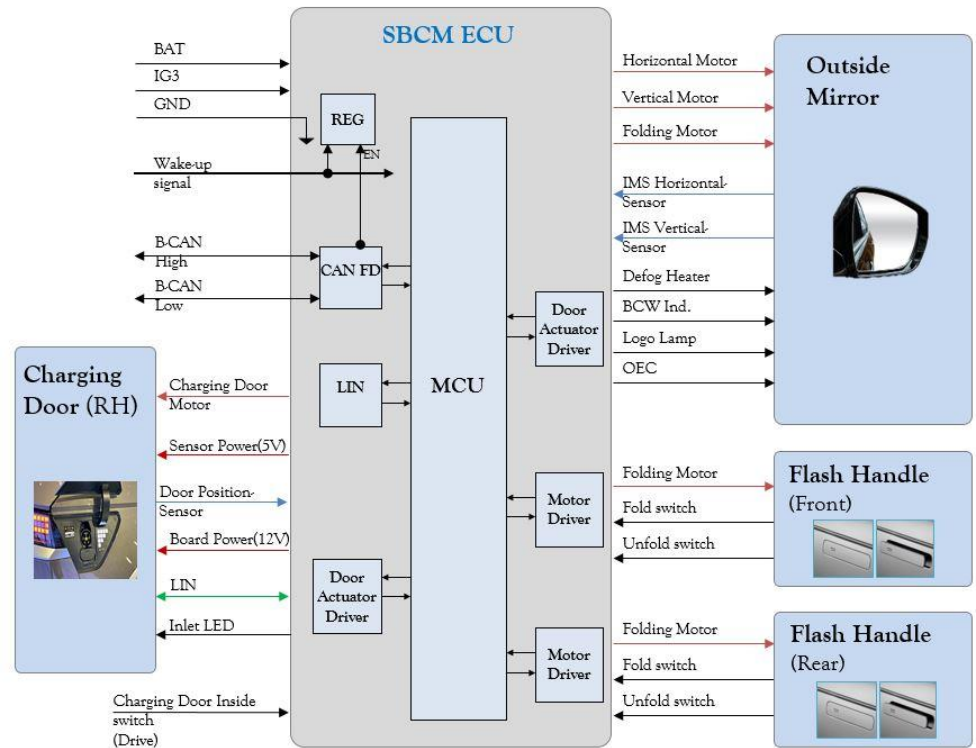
SBCM ECU

BAT
IG3
GND
Wake-up signal
B-CAN High
B-CAN Low

REG
EN
CAN FD
LIN
MCU
Door Actuator Driver
Motor Driver
Door Actuator Driver
Motor Driver

Charging Door (RH)
Charging Door Motor
Sensor Power(5V)
Door Position-Sensor
Board Power(12V)
LIN
Inlet LED
Charging Door Inside switch (Drive)

Outside Mirror
Horizontal Motor
Vertical Motor
Folding Motor
IMS Horizontal-Sensor
IMS Vertical-Sensor
Defog Heater
BCW Ind.
Logo Lamp
OEC

Flash Handle (Front)
Folding Motor
Fold switch
Unfold switch

Flash Handle (Rear)
Folding Motor
Fold switch
Unfold switch